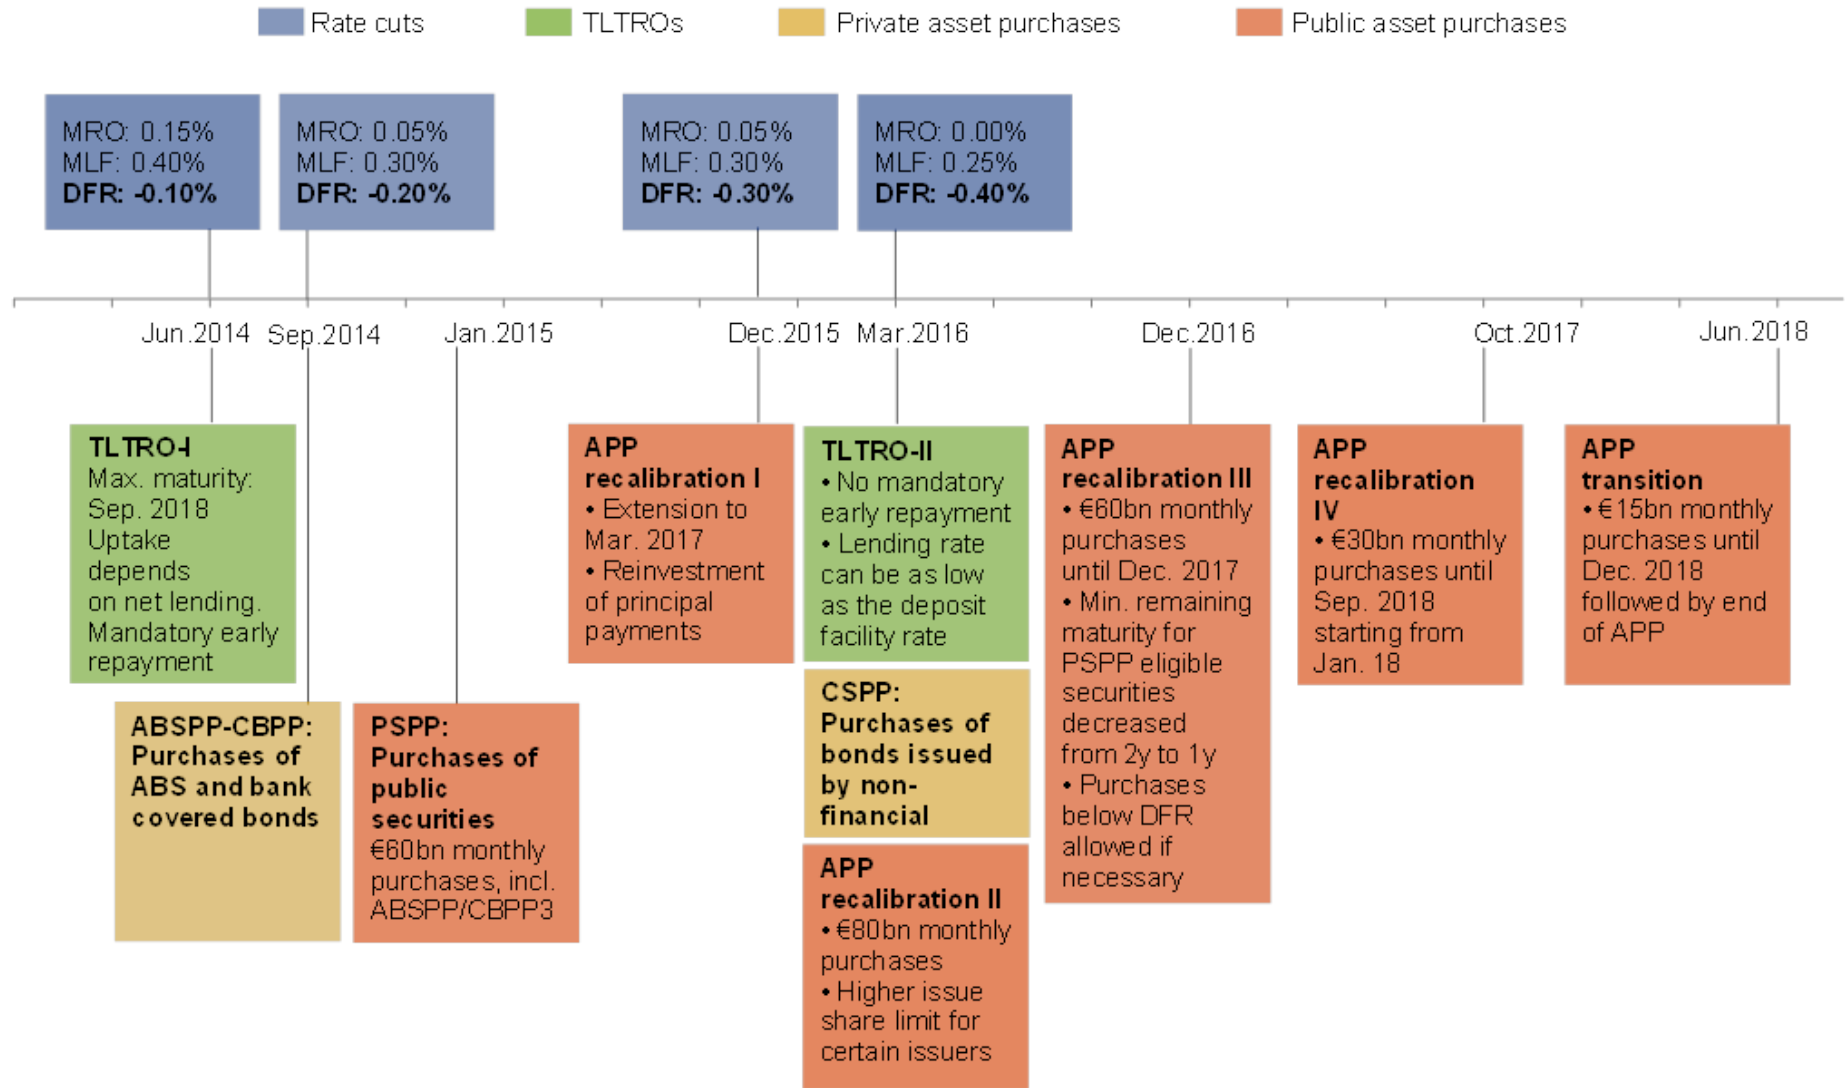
Rate cuts TLTROs Private asset purchases Public asset purchases

MRO: 0.15%
MLF: 0.40%
DFR: -0.10%

MRO: 0.05%
MLF: 0.30%
DFR: -0.20%

MRO: 0.05%
MLF: 0.30%
DFR: -0.30%

MRO: 0.00%
MLF: 0.25%
DFR: -0.40%

Jun.2014 Sep.2014 Jan.2015 Dec.2015 Mar.2016 Dec.2016 Oct.2017 Jun.2018

TLTRO-I
Max. maturity: Sep. 2018
Uptake depends on net lending.
Mandatory early repayment

ABSPP-CBPP: Purchases of ABS and bank covered bonds

PSPP: Purchases of public securities
€60bn monthly purchases, incl. ABSPP/CBPP3

APP recalibration I
• Extension to Mar. 2017
• Reinvestment of principal payments

TLTRO-II
• No mandatory early repayment
• Lending rate can be as low as the deposit facility rate

CSPP: Purchases of bonds issued by non-financial

APP recalibration II
• €80bn monthly purchases
• Higher issue share limit for certain issuers

APP recalibration III
• €60bn monthly purchases until Dec. 2017
• Min. remaining maturity for PSPP eligible securities decreased from 2y to 1y
• Purchases below DFR allowed if necessary

APP recalibration IV
• €30bn monthly purchases until Sep. 2018 starting from Jan. 18

APP transition
• €15bn monthly purchases until Dec. 2018 followed by end of APP